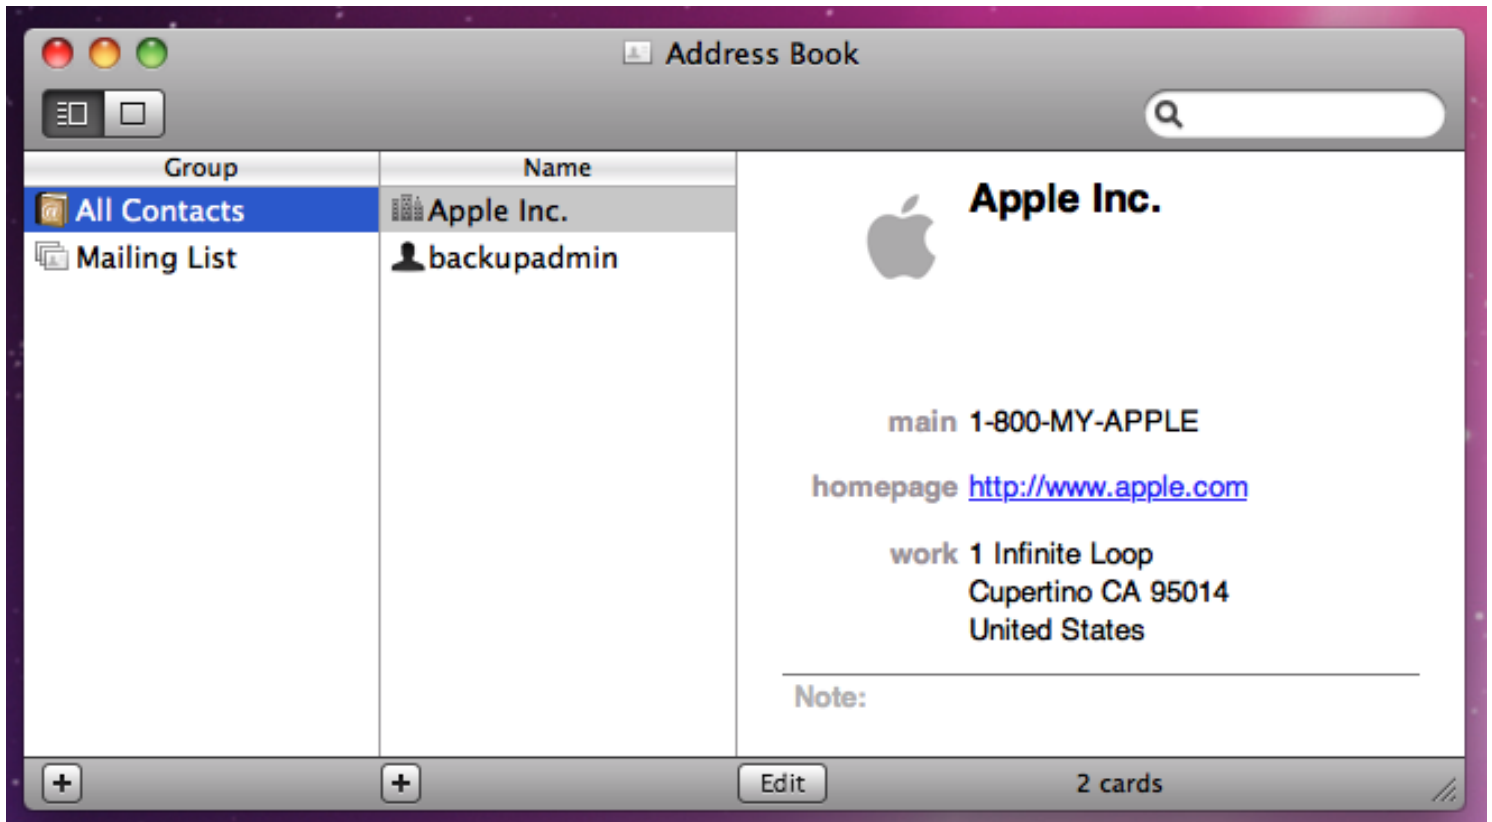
Address Book

Group

All Contacts

Mailing List

Name

Apple Inc.

backupadmin

Apple Inc.

main 1-800-MY-APPLE

homepage http://www.apple.com

work 1 Infinite Loop
Cupertino CA 95014
United States

Note:

+

+

Edit

2 cards